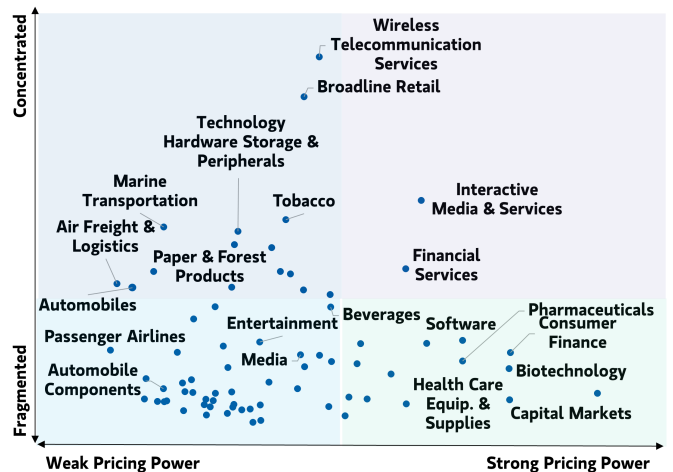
Concentrated

Fragmented

Wireless Telecommunication Services

Broadline Retail

Technology Hardware Storage & Peripherals

Marine Transportation

Tobacco

Interactive Media & Services

Air Freight & Logistics

Paper & Forest Products

Financial Services

Automobiles

Beverages

Pharmaceuticals

Entertainment

Software

Consumer Finance

Passenger Airlines

Media

Biotechnology

Automobile Components

Health Care Equip. & Supplies

Capital Markets

Weak Pricing Power

Strong Pricing Power